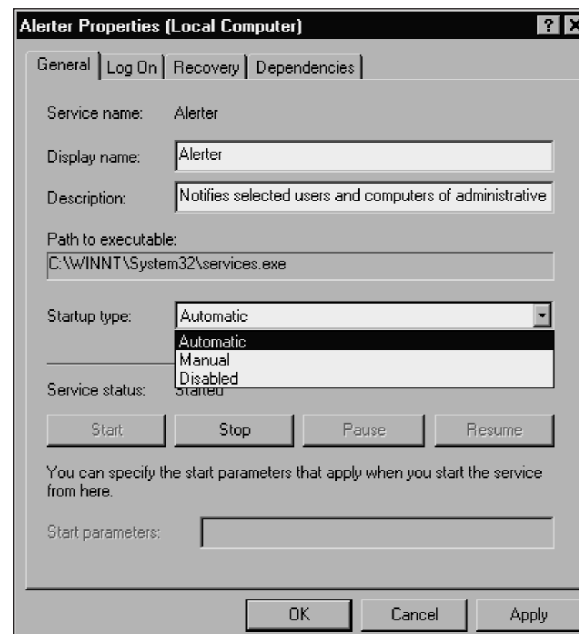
Alerter Properties (Local Computer)

? X

General | Log On | Recovery | Dependencies

Service name: Alerter

Display name: Alerter

Description: Notifies selected users and computers of administrative

Path to executable:
C:\WINNT\System32\services.exe

Startup type: Automatic

Automatic
Manual
Disabled

Service status: Started

Start | Stop | Pause | Resume

You can specify the start parameters that apply when you start the service from here.

Start parameters:

OK | Cancel | Apply